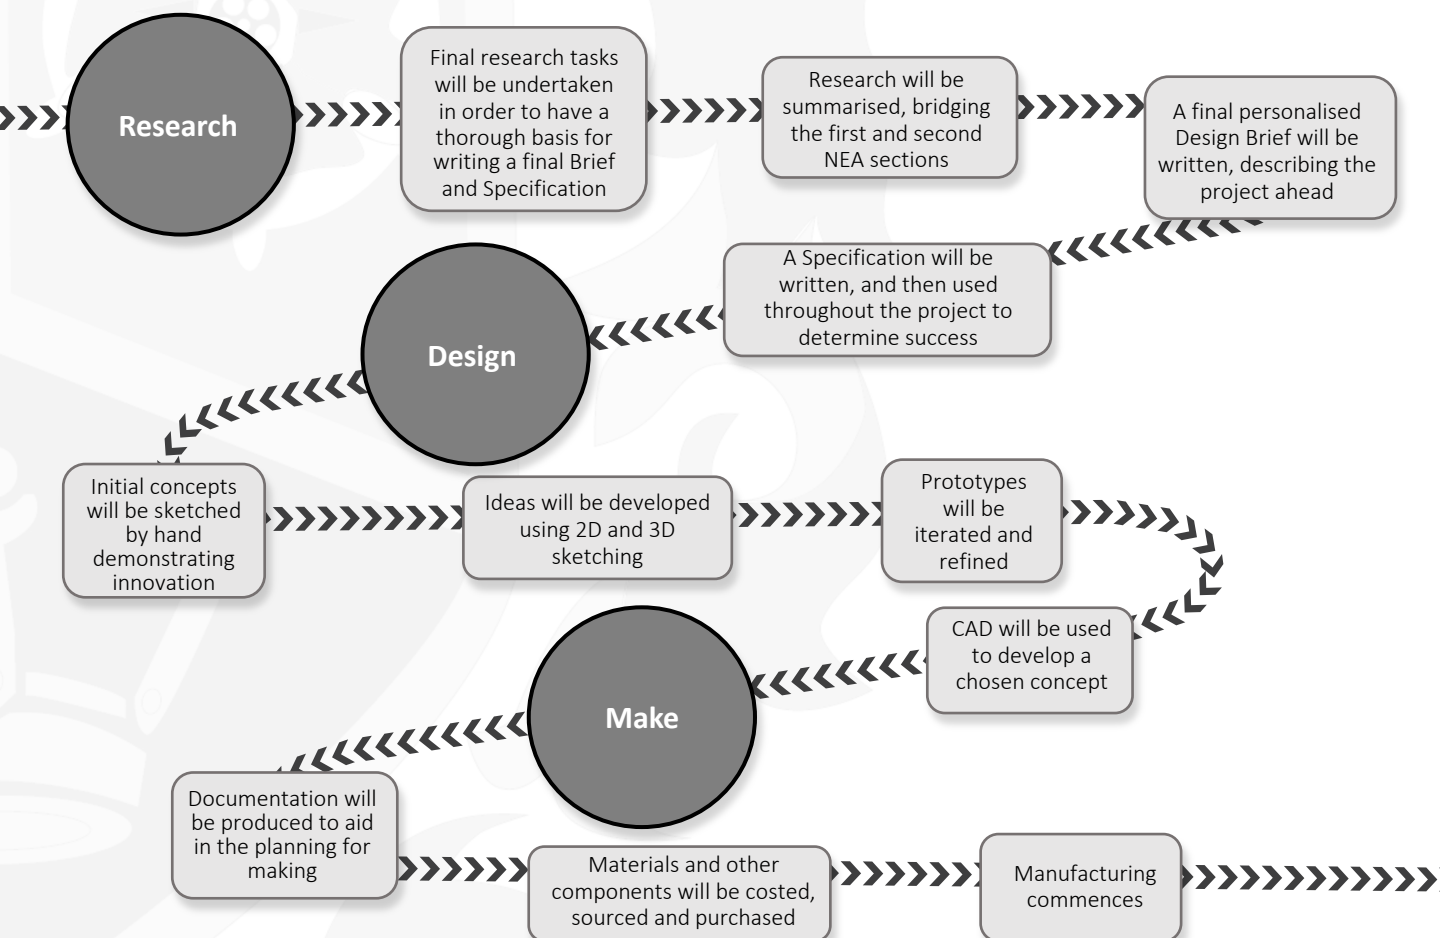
Research

Final research tasks will be undertaken in order to have a thorough basis for writing a final Brief and Specification

Research will be summarised, bridging the first and second NEA sections

A final personalised Design Brief will be written, describing the project ahead

A Specification will be written, and then used throughout the project to determine success

Design

Initial concepts will be sketched by hand demonstrating innovation

Ideas will be developed using 2D and 3D sketching

Prototypes will be iterated and refined

CAD will be used to develop a chosen concept

Make

Documentation will be produced to aid in the planning for making

Materials and other components will be costed, sourced and purchased

Manufacturing commences